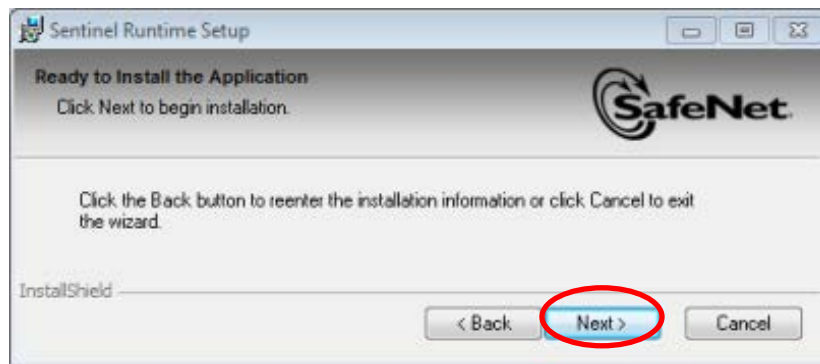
Sentinel Runtime Setup

Ready to Install the Application
Click Next to begin installation.

SafeNet

Click the Back button to reenter the installation information or click Cancel to exit the wizard.

InstallShield

< Back
Next >
Cancel